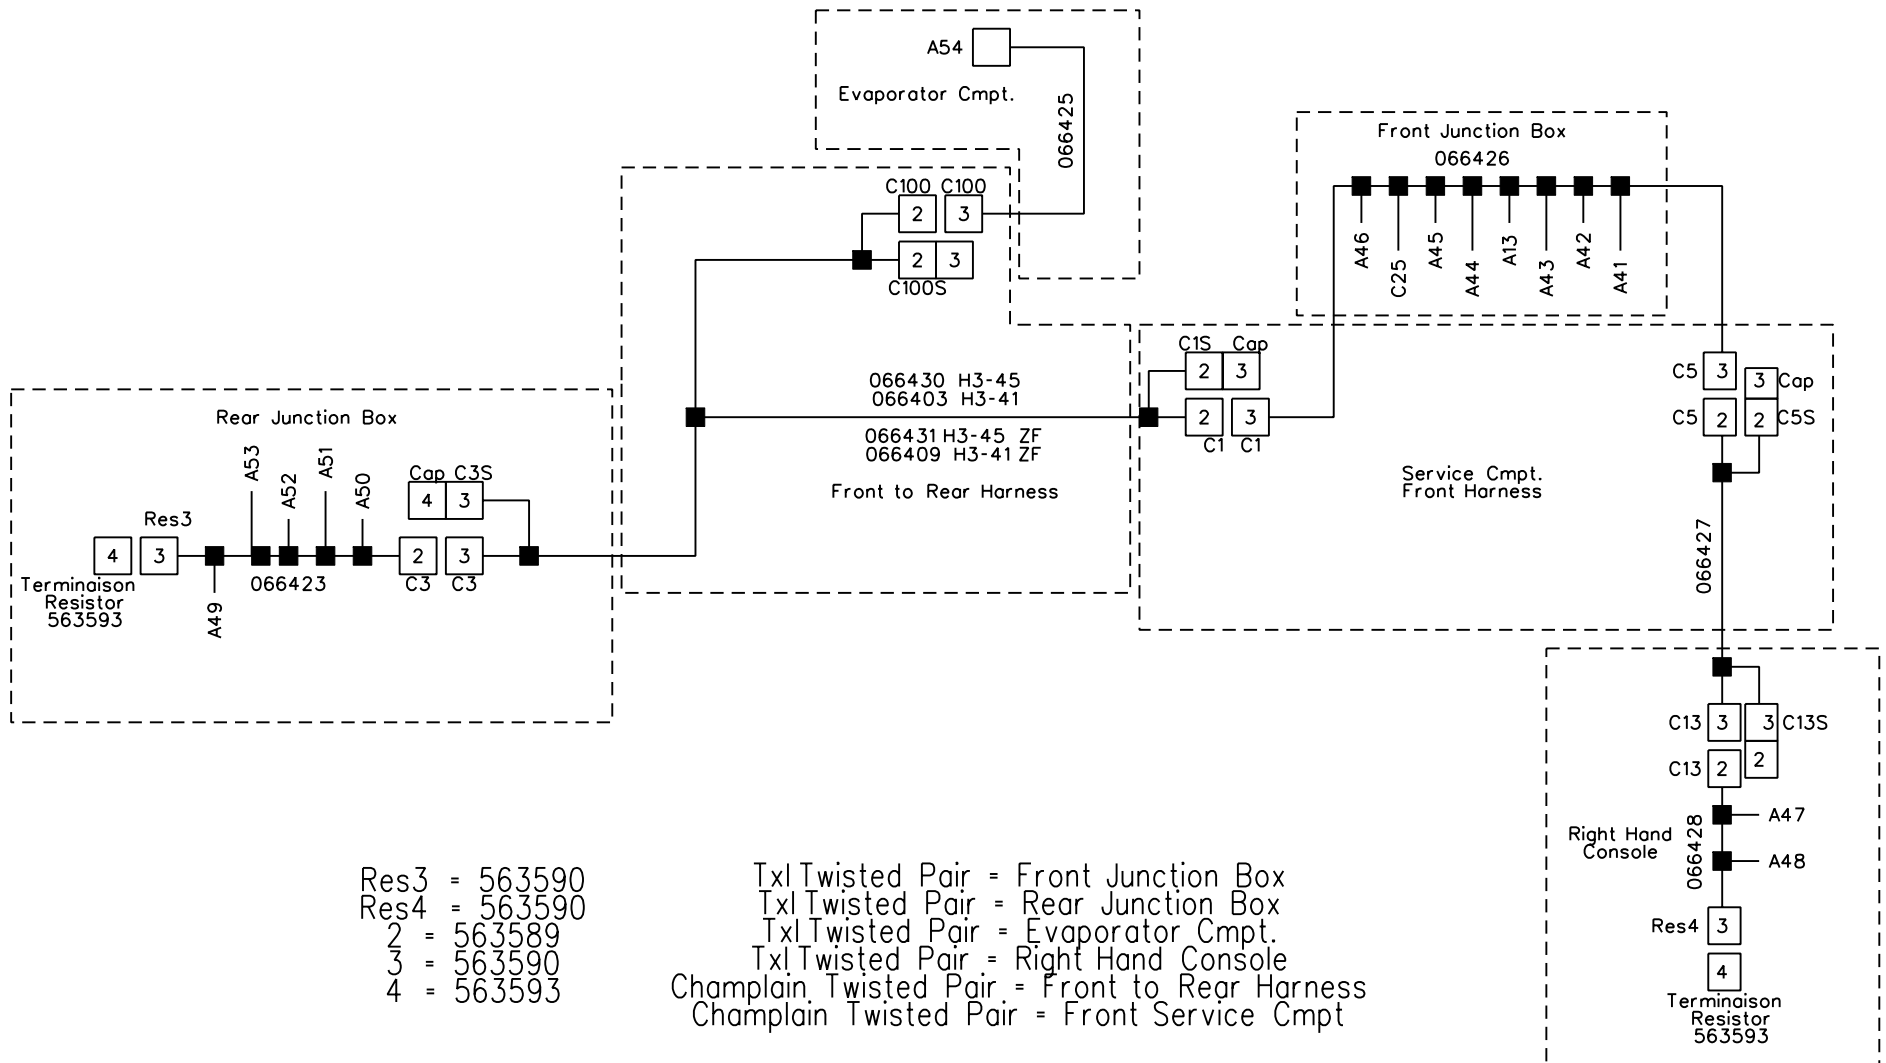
A54
Evaporator Cmpt.
066425

Front Junction Box
066426
A46 C25 A45 A44 A13 A43 A42 A41

C100 C100
2 3
2 3
C100S

066430 H3-45
066403 H3-41
066431 H3-45 ZF
066409 H3-41 ZF
Front to Rear Harness

C1S Cap
2 3
2 3
C1 C1

C5 3
3 Cap
C5 2
2 C5S

Service Cmpt.
Front Harness

066427

Rear Junction Box
A53 A52 A51 A50
Cap C3S
4 3
Res3
4 3
2 3
Terminaison Resistor 563593
A49
066423
C3 C3

C13 3
3 C13S
2
C13 2
A47
Right Hand Console
066428
A48
Res4 3
4
Terminaison Resistor 563593

Res3 = 563590
Res4 = 563590
2 = 563589
3 = 563590
4 = 563593

Txl Twisted Pair = Front Junction Box
Txl Twisted Pair = Rear Junction Box
Txl Twisted Pair = Evaporator Cmpt.
Txl Twisted Pair = Right Hand Console
Champlain Twisted Pair = Front to Rear Harness
Champlain Twisted Pair = Front Service Cmpt